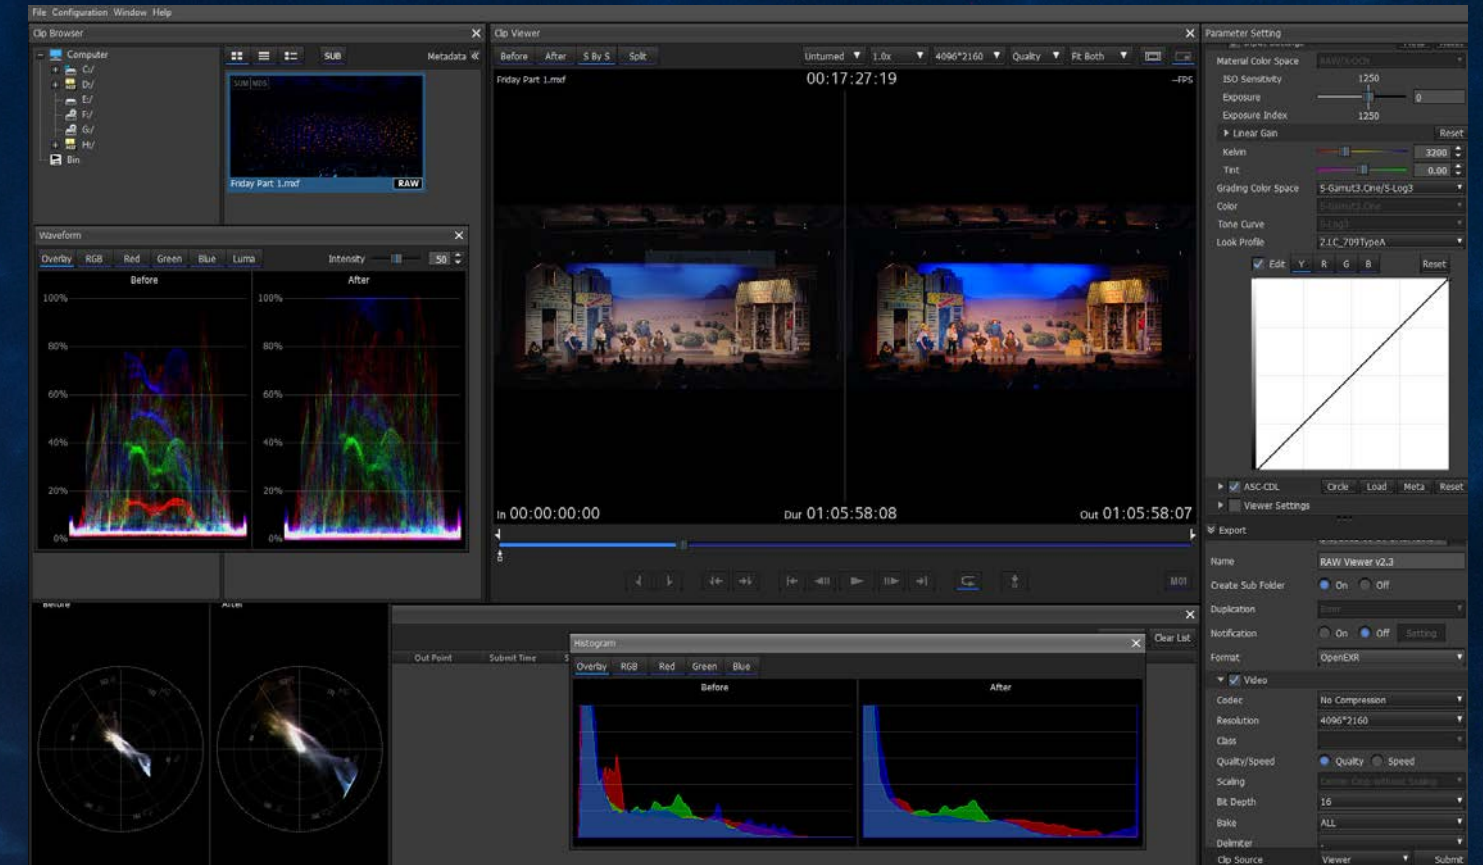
File Configuration Window Help

Clip Browser

Computer
C:/
D:/
E:/
F:/
G:/
H:/
Bin

SUB
Metadata

Friday Part 1.mxf
RAW

Waveform
Overlay RGB Red Green Blue Luma
Intensity 50
Before
After
100%
80%
60%
40%
20%
0%

Clip Viewer
Before After S By S Split
Unturned 1.0x 4096*2160 Quality Fit Both
Friday Part 1.mxf
00:17:27:19
--FPS
In 00:00:00:00
Dur 01:05:58:08
Out 01:05:58:07
M01

Before
After

Out Point
Submit Time
Clear List

Histogram
Overlay RGB Red Green Blue
Before
After

Parameter Setting
Material Color Space
ISO Sensitivity 1250
Exposure 0
Exposure Index 1250
Linear Gain
Reset
Kelvin 3200
Tint 0.00
Grading Color Space S-Gamut3.Cine/S-Log3
Color
Tone Curve
Look Profile 2.LC_709TypeA
Edit Y R G B
Reset
ASC-CDL
Circle Load Meta Reset
Viewer Settings
Export
Name RAW Viewer v2.3
Create Sub Folder On Off
Duplication
Notification On Off Setting
Format OpenEXR
Video
Codec No Compression
Resolution 4096*2160
Class
Quality/Speed Quality Speed
Scaling
Bit Depth 16
Bake ALL
Delimiter
Clip Source Viewer Submit